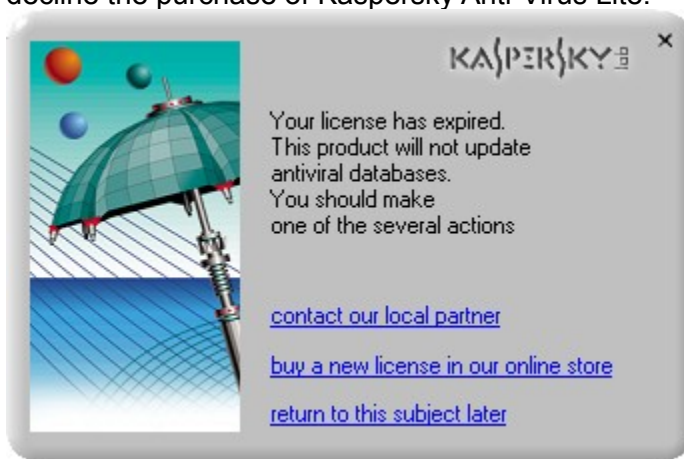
decline the purchase of Kaspersky Anti-Virus Lite.

KASPERSKY lab

×

Your license has expired.
This product will not update antiviral databases.
You should make one of the several actions

contact our local partner

buy a new license in our online store

return to this subject later